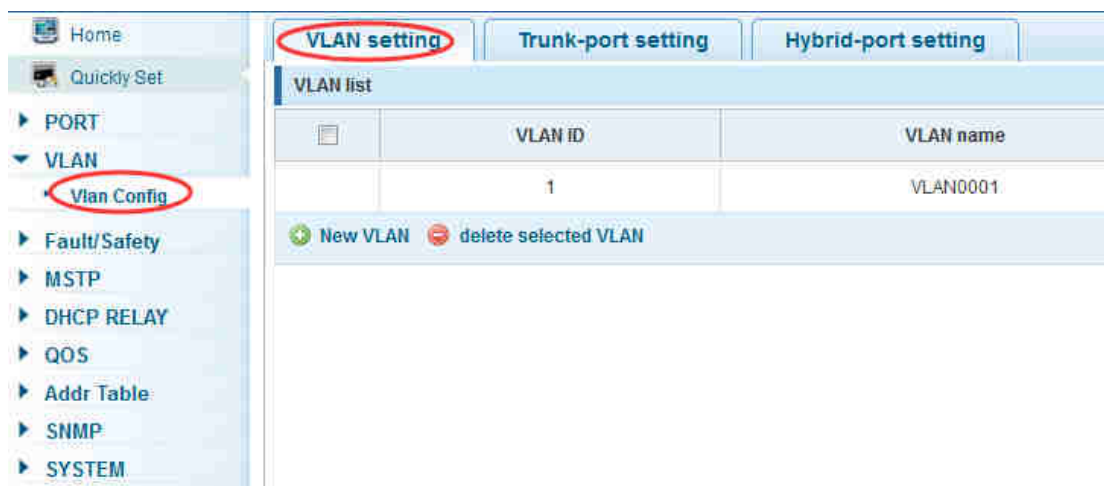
Home
Quickly Set
PORT
VLAN
Vlan Config
Fault/Safety
MSTP
DHCP RELAY
QOS
Addr Table
SNMP
SYSTEM

VLAN setting | Trunk-port setting | Hybrid-port setting

VLAN list

| | VLAN ID | VLAN name |
|---|---|---|
| | 1 | VLAN0001 |

New VLAN  delete selected VLAN